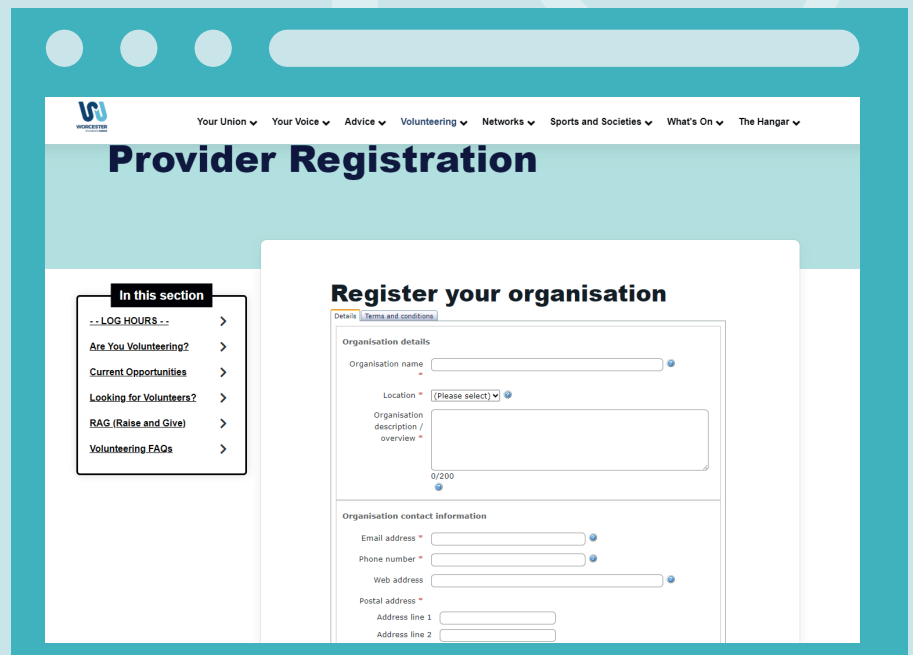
WORCESTER

Your Union Your Voice Advice Volunteering Networks Sports and Societies What's On The Hangar

Provider Registration

In this section

- - LOG HOURS - -

Are You Volunteering?

Current Opportunities

Looking for Volunteers?

RAG (Raise and Give)

Volunteering FAQs

Register your organisation

Details Terms and conditions

Organisation details

Organisation name *

Location * (Please select)

Organisation description / overview *

0/200

Organisation contact information

Email address *

Phone number *

Web address

Postal address *

Address line 1

Address line 2